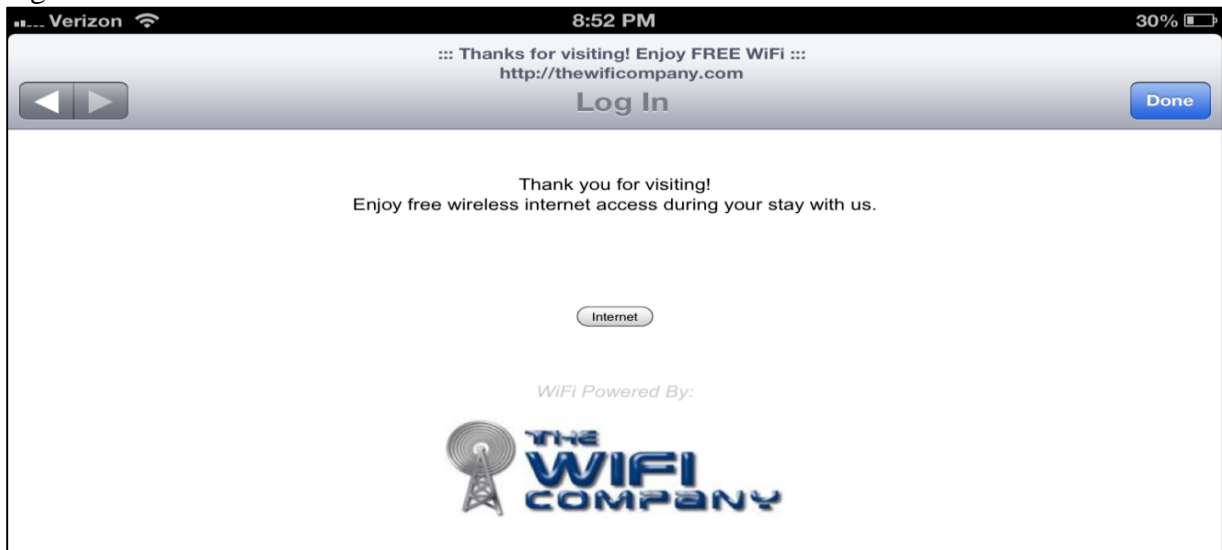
Verizon
8:52 PM
30%

::: Thanks for visiting! Enjoy FREE WiFi :::
http://thewificompany.com
Log In
Done

Thank you for visiting!
Enjoy free wireless internet access during your stay with us.

Internet

WiFi Powered By:

THE
WIFI
COMPANY